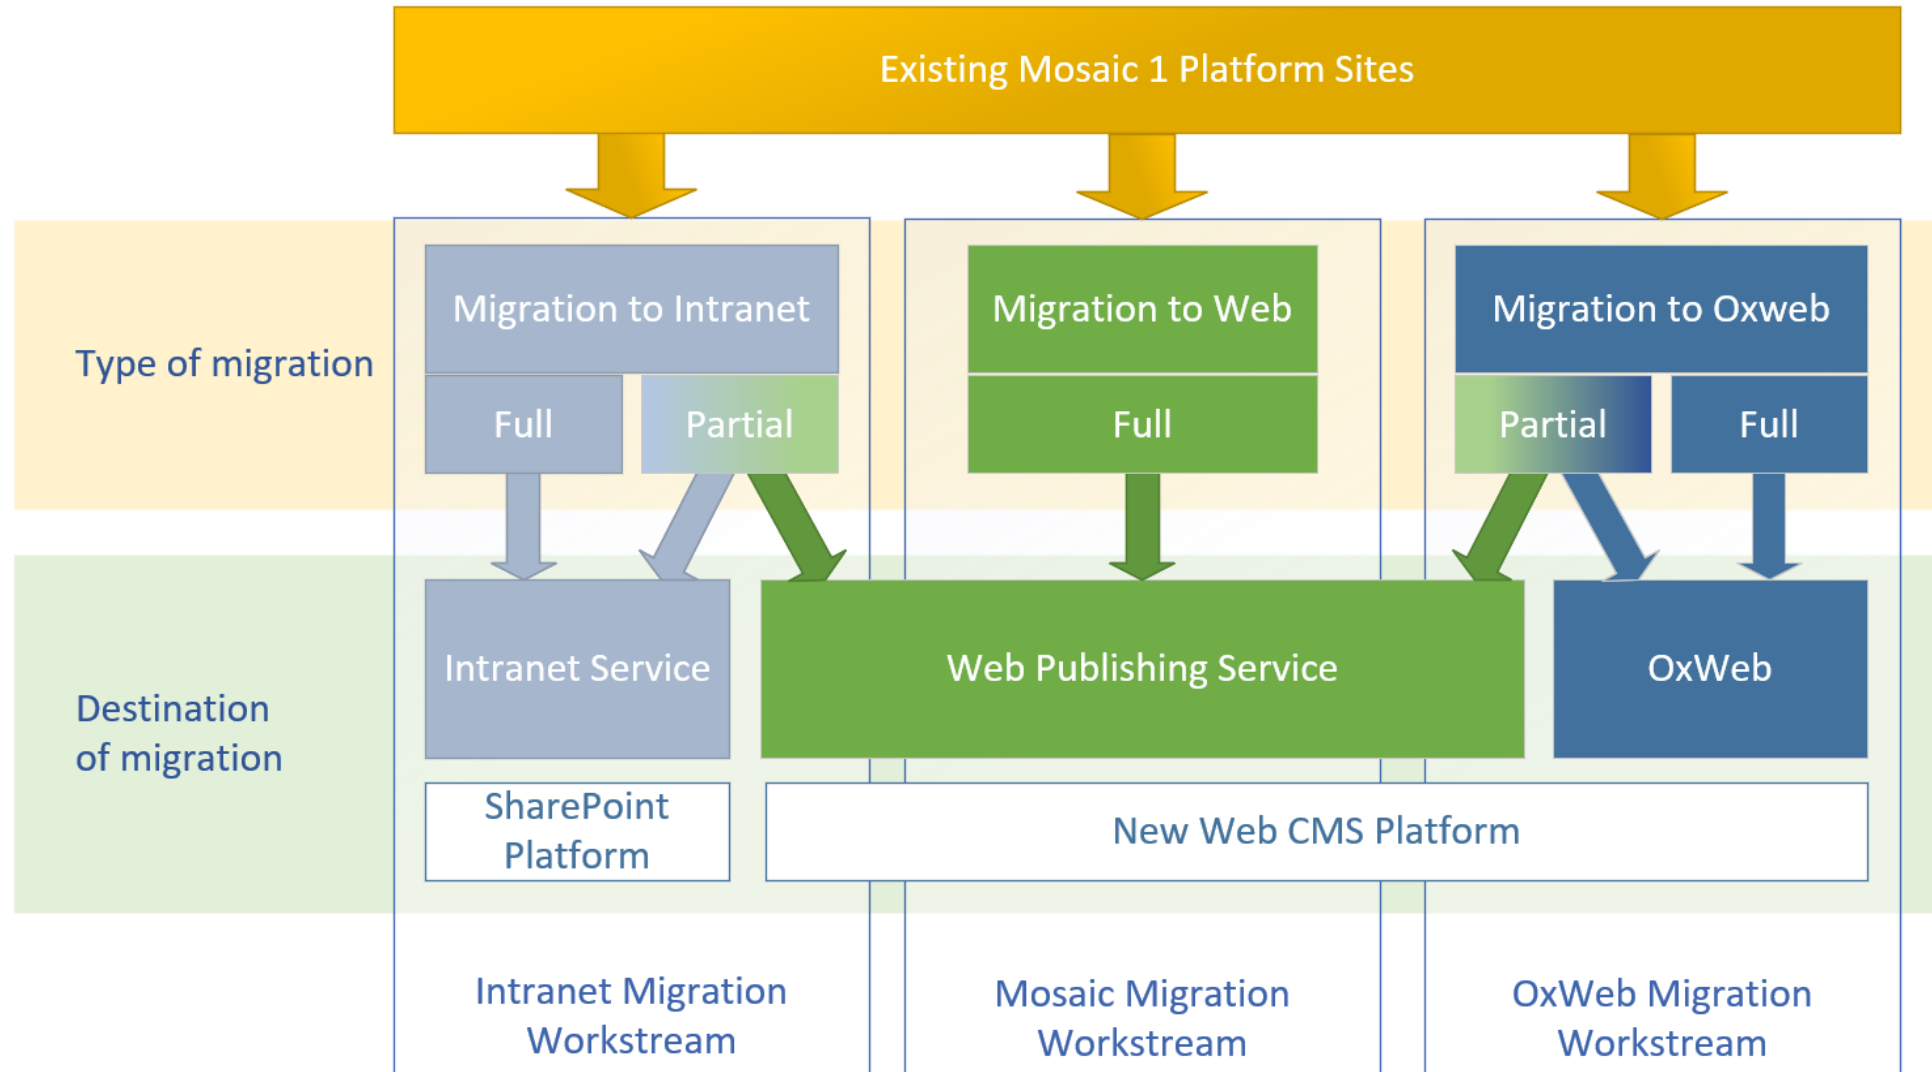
Existing Mosaic 1 Platform Sites

Type of migration

Migration to Intranet

Full

Partial

Migration to Web

Full

Migration to Oxweb

Partial

Full

Destination of migration

Intranet Service

Web Publishing Service

OxWeb

SharePoint Platform

New Web CMS Platform

Intranet Migration Workstream

Mosaic Migration Workstream

OxWeb Migration Workstream